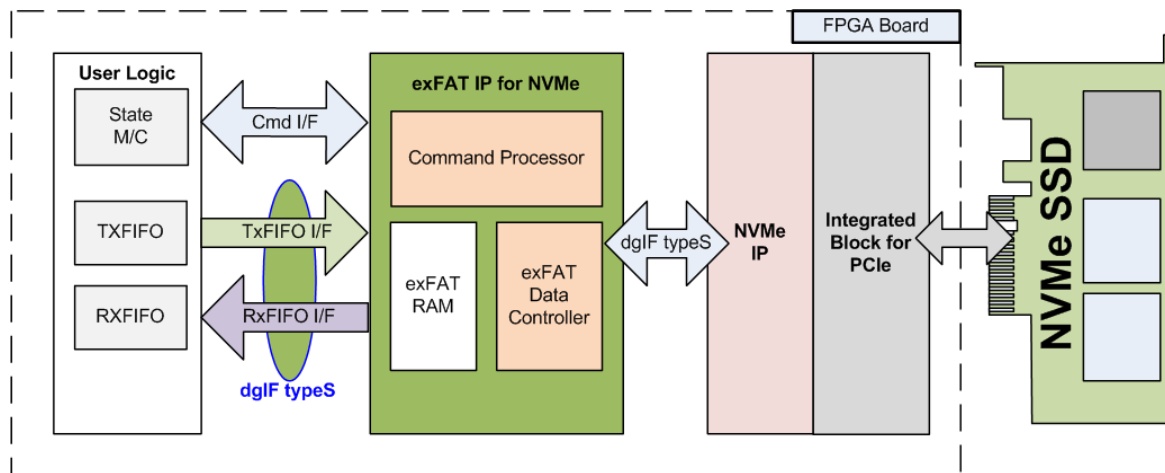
FPGA Board

User Logic

State M/C

TXFIFO

RXFIFO

Cmd I/F

TxFIFO I/F

RxFIFO I/F

dgIF typeS

exFAT IP for NVMe

Command Processor

exFAT RAM

exFAT Data Controller

dgIF typeS

NVMe IP

Integrated Block for PCIe

NVMe SSD